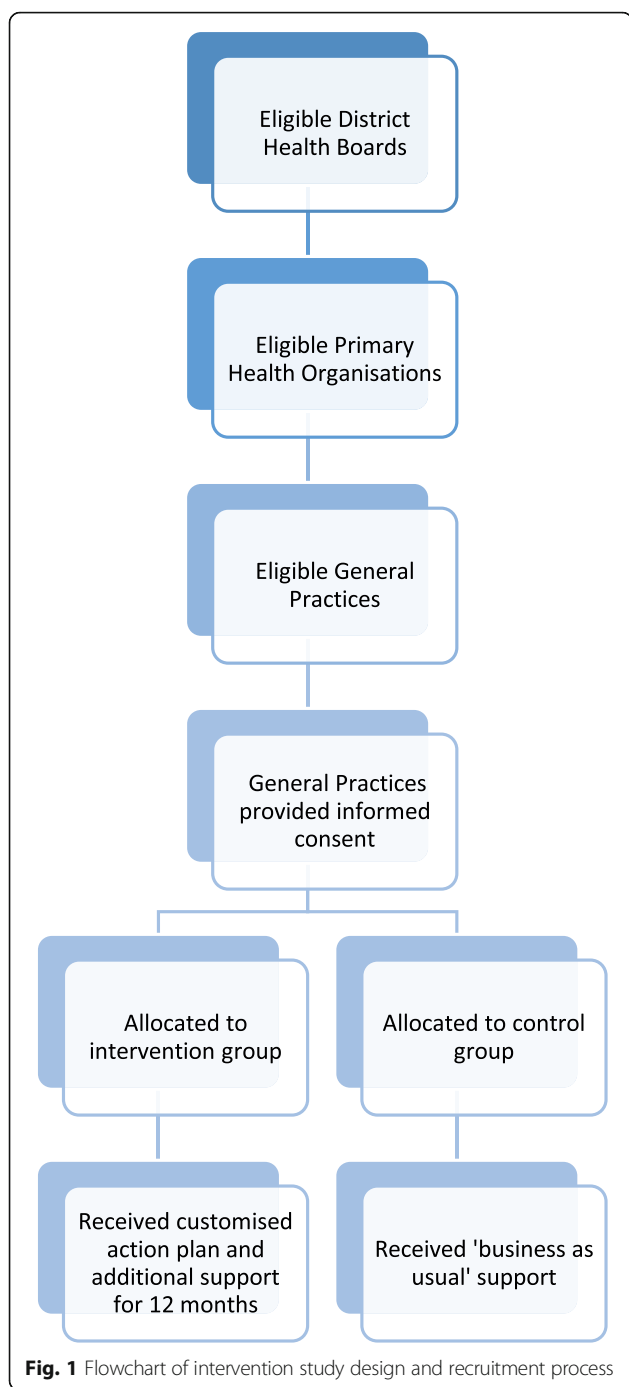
Eligible District Health Boards

Eligible Primary Health Organisations

Eligible General Practices

General Practices provided informed consent

Allocated to intervention group

Allocated to control group

Received customised action plan and additional support for 12 months

Received 'business as usual' support

**Fig. 1** Flowchart of intervention study design and recruitment process